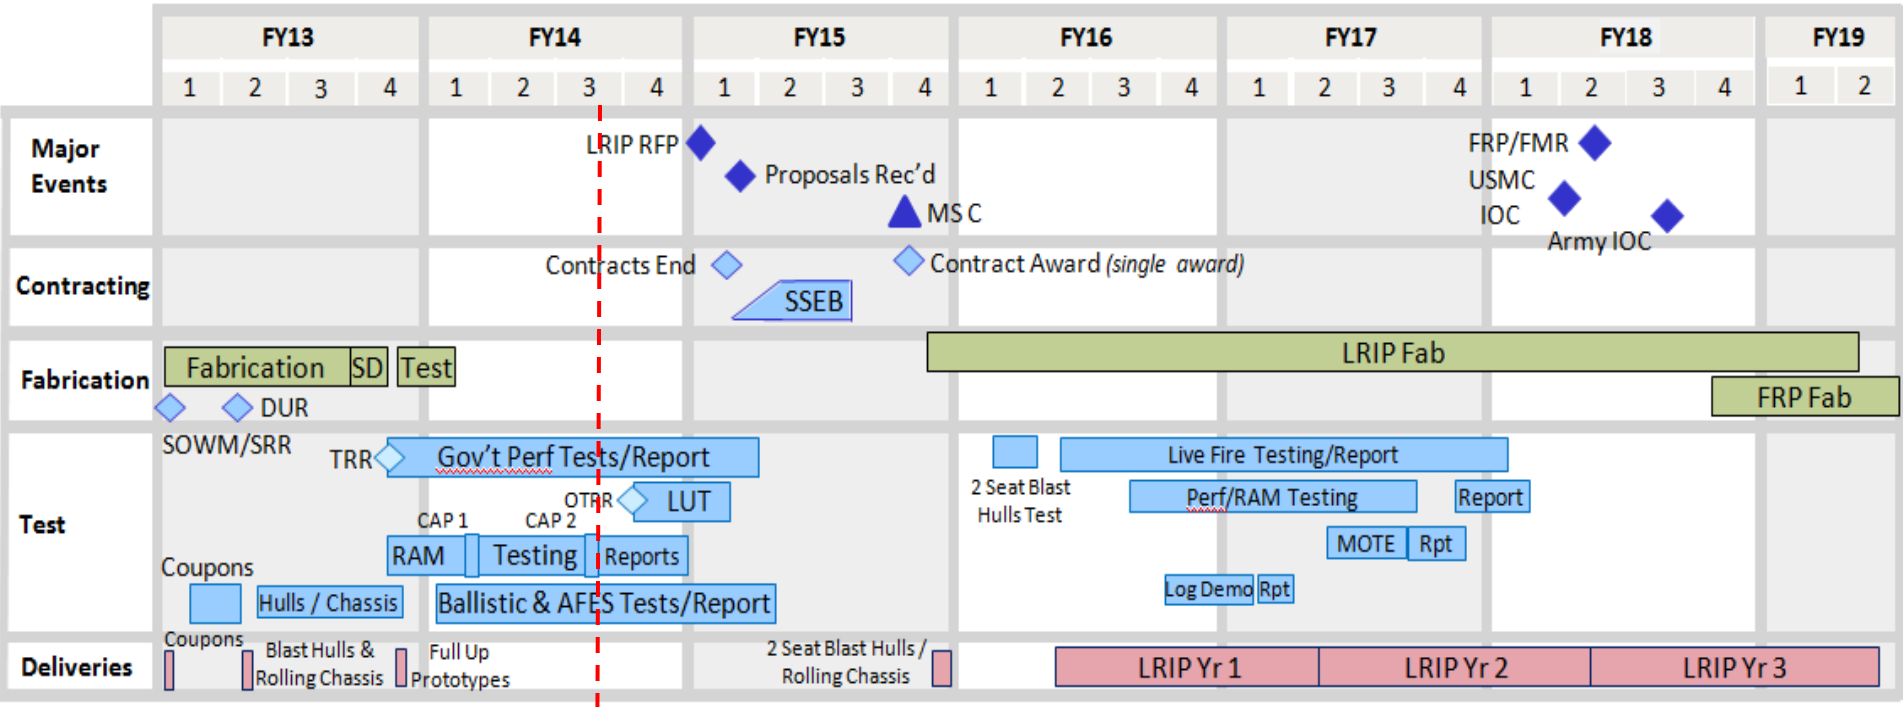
| | FY13 | | | | FY14 | | | | FY15 | | | | FY16 | | | | FY17 | | | | FY18 | | | | FY19 | |
|---|---|---|---|---|---|---|---|---|---|---|---|---|---|---|---|---|---|---|---|---|---|---|---|---|---|---|
| | 1 | 2 | 3 | 4 | 1 | 2 | 3 | 4 | 1 | 2 | 3 | 4 | 1 | 2 | 3 | 4 | 1 | 2 | 3 | 4 | 1 | 2 | 3 | 4 | 1 | 2 |

Major Events

LRIP RFP
Proposals Rec'd
MS C
FRP/FMR
USMC IOC
Army IOC

Contracting

Contracts End
Contract Award (single award)
SSEB

Fabrication

Fabrication
SD
Test
LRIP Fab
FRP Fab
DUR
SOWM/SRR

Test

TRR
Gov't Perf Tests/Report
OTRR
LUT
CAP 1
CAP 2
RAM
Testing
Reports
Coupons
Hulls / Chassis
Ballistic & AFES Tests/Report
2 Seat Blast Hulls Test
Live Fire Testing/Report
Perf/RAM Testing
Report
MOTE
Rpt
Log Demo
Rpt

Deliveries

Coupons
Blast Hulls & Rolling Chassis
Full Up Prototypes
2 Seat Blast Hulls / Rolling Chassis
LRIP Yr 1
LRIP Yr 2
LRIP Yr 3